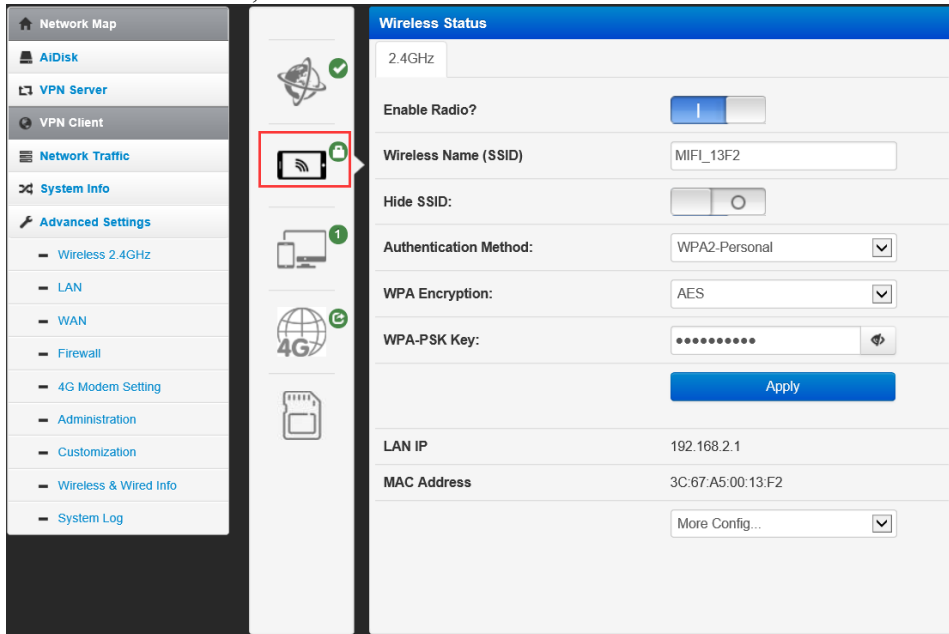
Network Map
AiDisk
VPN Server
VPN Client
Network Traffic
System Info
Advanced Settings
Wireless 2.4GHz
LAN
WAN
Firewall
4G Modem Setting
Administration
Customization
Wireless & Wired Info
System Log

1

4G

Wireless Status
2.4GHz

| | |
|---|---|
| Enable Radio? | I |
| Wireless Name (SSID) | MIFI_13F2 |
| Hide SSID: | O |
| Authentication Method: | WPA2-Personal |
| WPA Encryption: | AES |
| WPA-PSK Key: | •••••••••• |

Apply

| | |
|---|---|
| LAN IP | 192.168.2.1 |
| MAC Address | 3C:67:A5:00:13:F2 |

More Config...